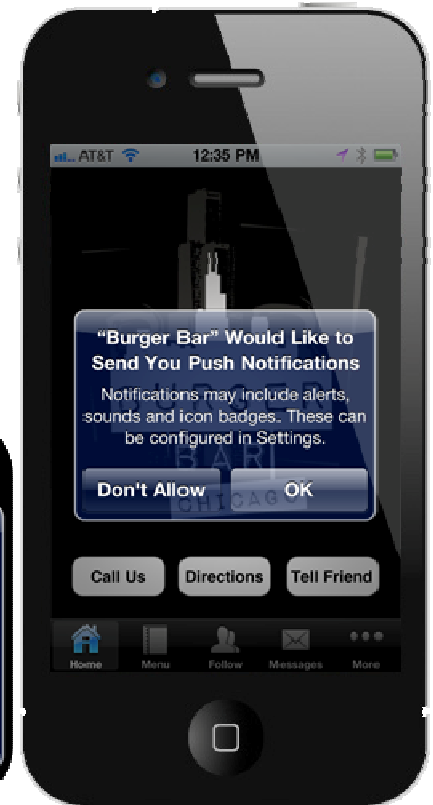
AT&T 12:35 PM

"Burger Bar" Would Like to Send You Push Notifications

Notifications may include alerts, sounds and icon badges. These can be configured in Settings.

Don't Allow

OK

BURGER BAR CHICAGO

Call Us

Directions

Tell Friend

Home

Menu

Follow

Messages

More